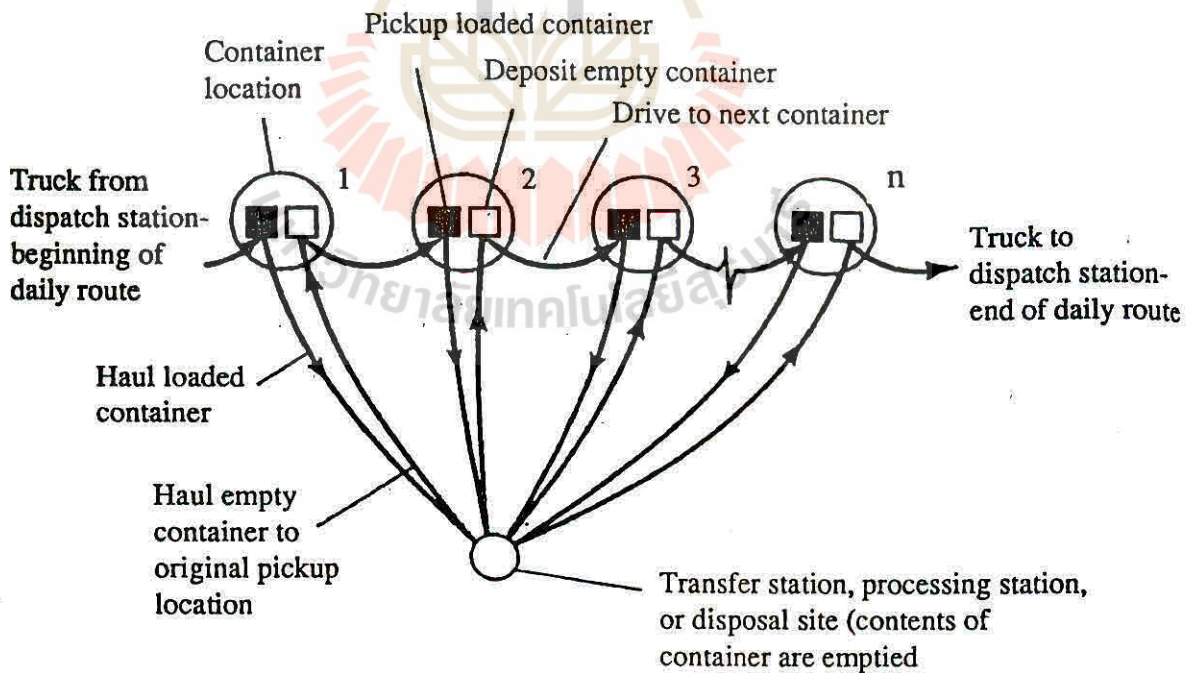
Pickup loaded container

Container location

Deposit empty container

Drive to next container

Truck from dispatch station-beginning of daily route

1

2

3

n

Truck to dispatch station-end of daily route

มหาวิทยาลัยเทคโนโลยีสุรนารี

Haul loaded container

Haul empty container to original pickup location

Transfer station, processing station, or disposal site (contents of container are emptied